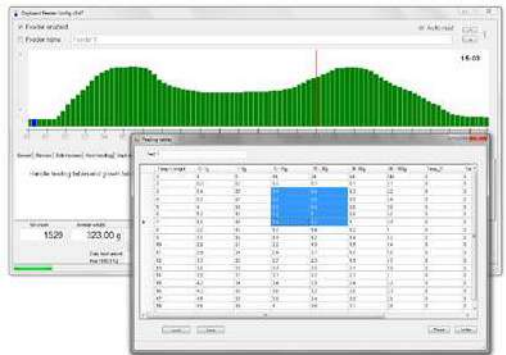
Feeder enabled

Feeder name

Auto read

15.03

Handle feeding between growth

1529

323.00 g

Feeding table

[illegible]

| Time | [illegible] | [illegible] | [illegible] | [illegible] | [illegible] | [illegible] | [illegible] |
|---|---|---|---|---|---|---|---|
| 0 | 1 | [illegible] | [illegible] | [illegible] | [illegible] | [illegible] | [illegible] |
| 1 | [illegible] | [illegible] | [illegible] | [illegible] | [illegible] | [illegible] | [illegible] |
| 2 | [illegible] | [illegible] | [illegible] | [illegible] | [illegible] | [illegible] | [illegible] |
| 3 | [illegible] | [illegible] | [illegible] | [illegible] | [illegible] | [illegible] | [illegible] |
| 4 | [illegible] | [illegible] | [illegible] | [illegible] | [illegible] | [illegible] | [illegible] |
| 5 | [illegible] | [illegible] | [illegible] | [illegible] | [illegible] | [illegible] | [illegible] |
| 6 | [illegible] | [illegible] | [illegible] | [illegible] | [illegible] | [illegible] | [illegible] |
| 7 | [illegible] | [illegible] | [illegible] | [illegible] | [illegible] | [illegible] | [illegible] |
| 8 | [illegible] | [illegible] | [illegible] | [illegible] | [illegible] | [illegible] | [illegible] |
| 9 | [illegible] | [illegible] | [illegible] | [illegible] | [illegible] | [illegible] | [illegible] |
| 10 | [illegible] | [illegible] | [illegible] | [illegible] | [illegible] | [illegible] | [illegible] |
| 11 | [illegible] | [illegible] | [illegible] | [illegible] | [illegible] | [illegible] | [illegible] |
| 12 | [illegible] | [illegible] | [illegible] | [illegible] | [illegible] | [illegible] | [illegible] |
| 13 | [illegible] | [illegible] | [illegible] | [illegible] | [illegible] | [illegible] | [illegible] |
| 14 | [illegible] | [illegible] | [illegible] | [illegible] | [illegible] | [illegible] | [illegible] |
| 15 | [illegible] | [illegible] | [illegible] | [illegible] | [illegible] | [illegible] | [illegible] |
| 16 | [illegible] | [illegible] | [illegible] | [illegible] | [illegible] | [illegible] | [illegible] |
| 17 | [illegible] | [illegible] | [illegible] | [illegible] | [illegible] | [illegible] | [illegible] |
| 18 | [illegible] | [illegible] | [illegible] | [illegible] | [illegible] | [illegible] | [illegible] |

Load

Save

Close